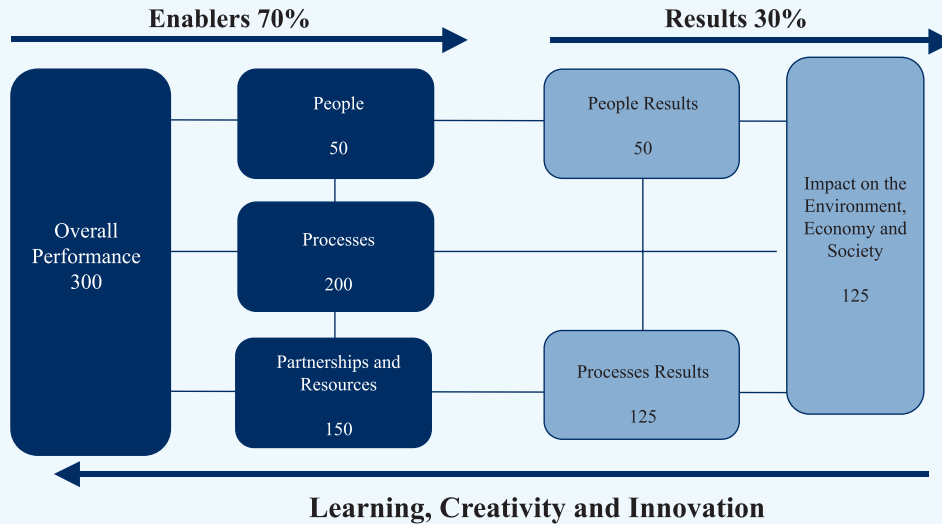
Enablers 70%

Results 30%

Overall Performance 300

People

50

Processes

200

Partnerships and Resources

150

People Results

50

Processes Results

125

Impact on the Environment, Economy and Society

125

Learning, Creativity and Innovation